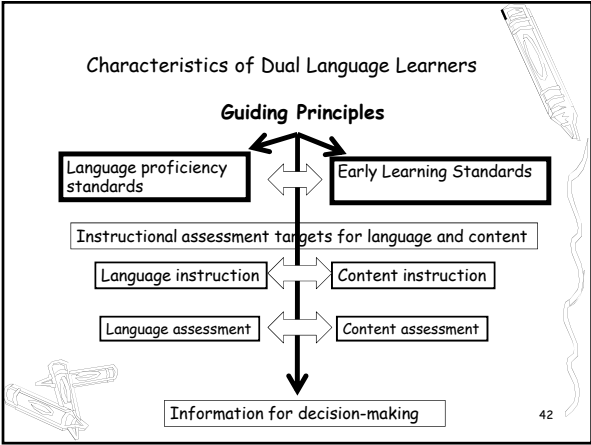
Characteristics of Dual Language Learners

Guiding Principles

Language proficiency standards

Early Learning Standards

Instructional assessment targets for language and content

Language instruction

Content instruction

Language assessment

Content assessment

Information for decision-making

42